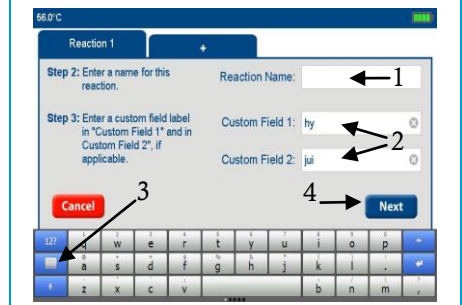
56.0°C

Reaction 1

+

Step 2: Enter a name for this reaction.

Reaction Name:

1

Step 3: Enter a custom field label in "Custom Field 1" and in Custom Field 2", if applicable.

Custom Field 1: hy

2

Custom Field 2: jui

3

4

Cancel

Next

123 q w e r t y u i o p
a s d f g h j k l
z x c v b n m